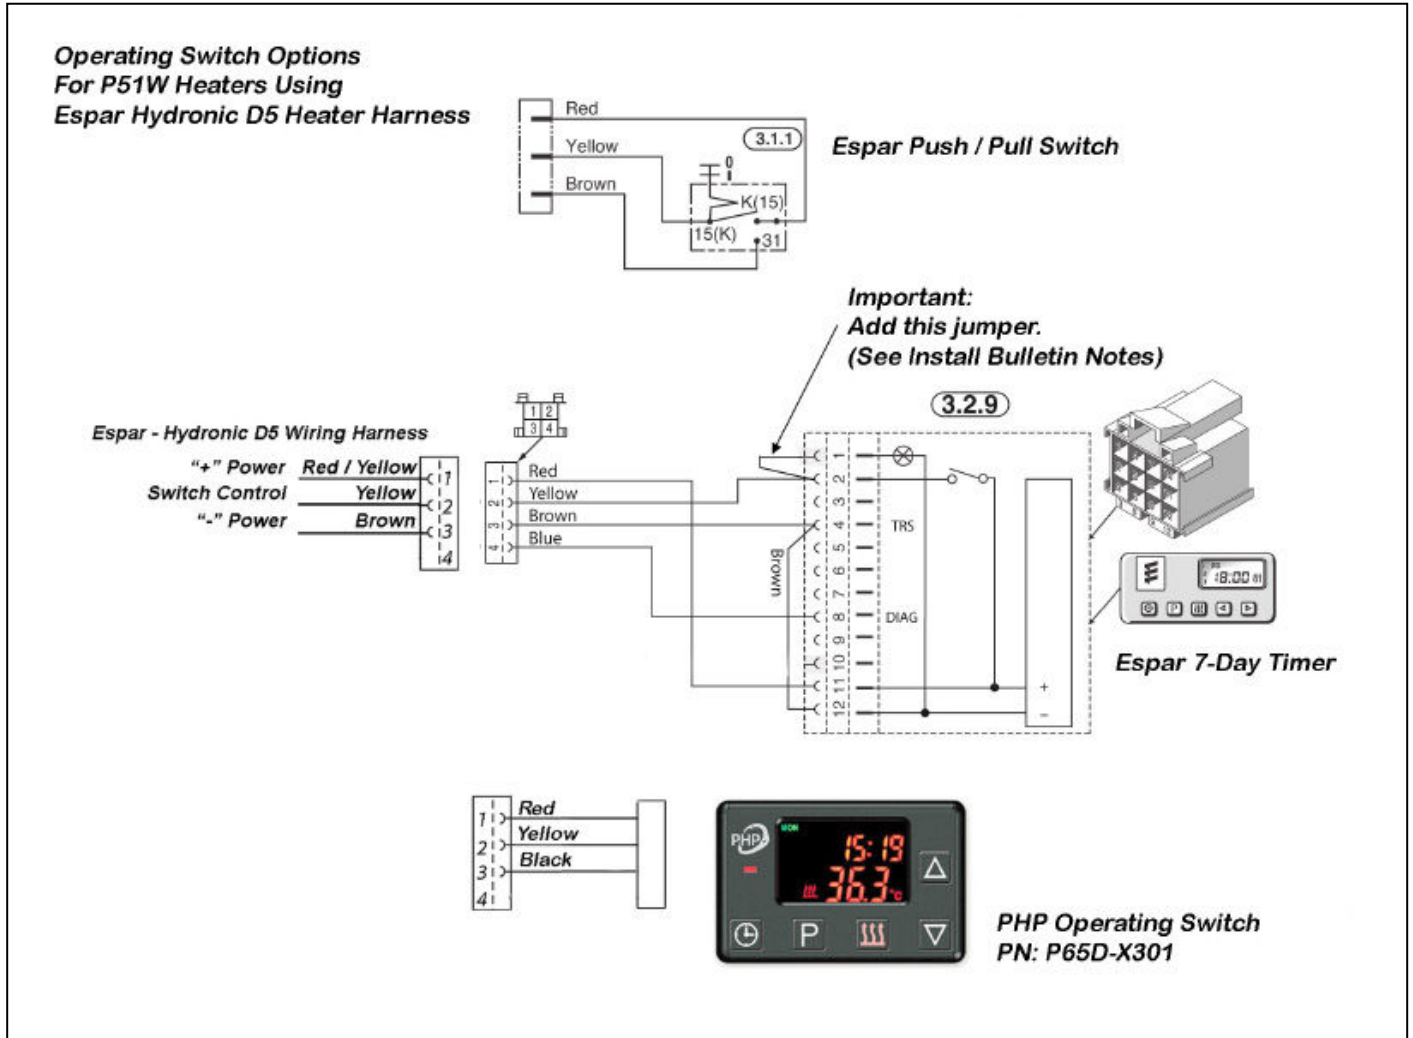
Operating Switch Options
For P51W Heaters Using
Espar Hydronic D5 Heater Harness

Red
Yellow
Brown
3.1.1
0
K(15)
15(K)
31
Espar Push / Pull Switch

Important:
Add this jumper.
(See Install Bulletin Notes)

Espar - Hydronic D5 Wiring Harness
"+" Power Red / Yellow 1
Switch Control Yellow 2
"-" Power Brown 3
4

1 2
3 4

1 Red
2 Yellow
3 Brown
4 Blue

3.2.9
Brown
1
2
3
4
5
6
7
8
9
10
11
12
TRS
DIAG
+
-

18:00

Espar 7-Day Timer

1 Red
2 Yellow
3 Black
4

PHP
15:19
36.3°c
P

PHP Operating Switch
PN: P65D-X301